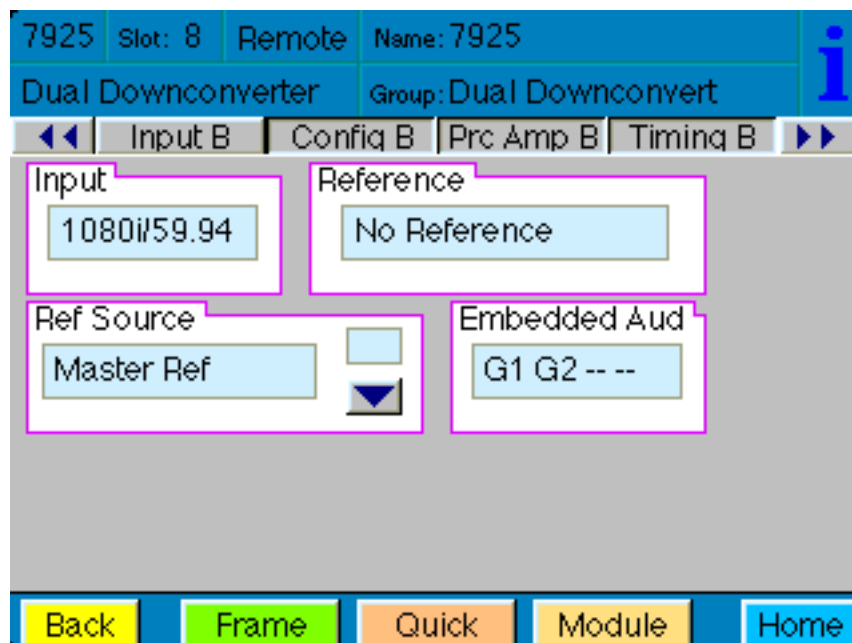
7925 Slot: 8 Remote Name: 7925

i

Dual Downconverter Group: Dual Downconvert

◀◀ Input B Config B Prc Amp B Timing B ▶▶

Input

1080i/59.94

Reference

No Reference

Ref Source

Master Ref

Embedded Aud

G1 G2 -- --

Back Frame Quick Module Home